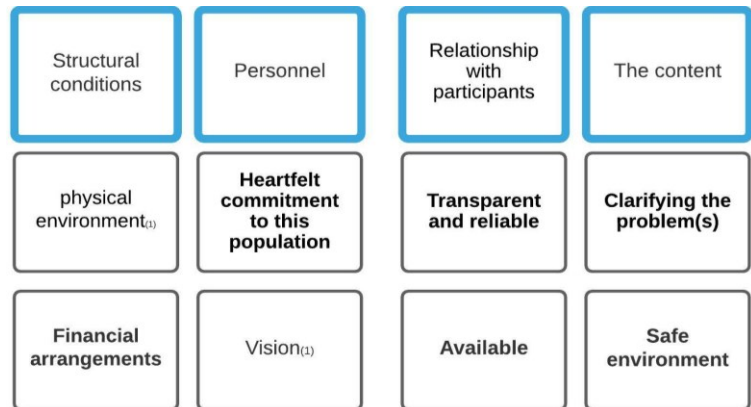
| Structural conditions | Personnel | Relationship with participants | The content |
|---|---|---|---|
| physical environment$_{(1)}$ | **Heartfelt commitment to this population** | **Transparent and reliable** | **Clarifying the problem(s)** |
| **Financial arrangements** | Vision$_{(1)}$ | **Available** | **Safe environment** |